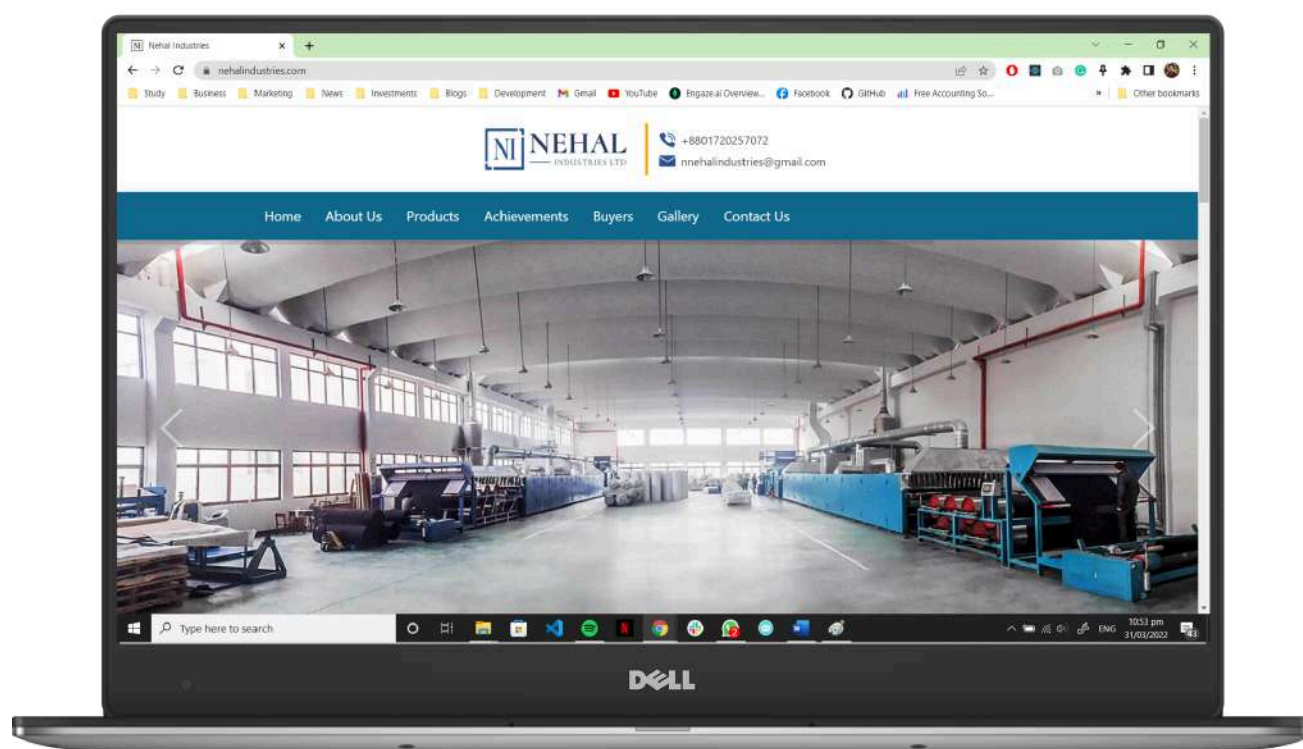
Nehal Industries

nehalindustries.com

Study Business Marketing News Investments Blogs Development Gmail YouTube Engaze.ai Overview... Facebook GitHub Free Accounting So... » Other bookmarks

NI NEHAL INDUSTRIES LTD

+8801720257072
nnehalindustries@gmail.com

Home About Us Products Achievements Buyers Gallery Contact Us

Type here to search

ENG 10:53 pm 31/03/2022 43

DELL